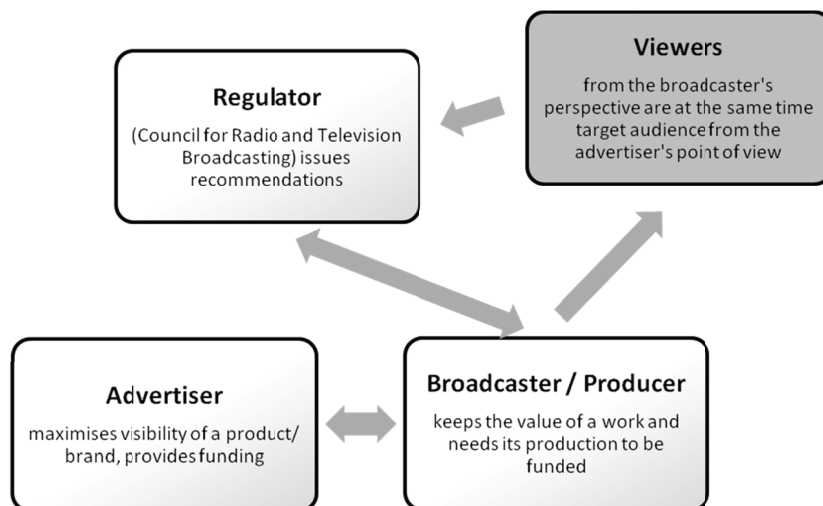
Regulator

(Council for Radio and Television Broadcasting) issues recommendations

Viewers

from the broadcaster's perspective are at the same time target audience from the advertiser's point of view

Advertiser

maximises visibility of a product/ brand, provides funding

Broadcaster / Producer

keeps the value of a work and needs its production to be funded